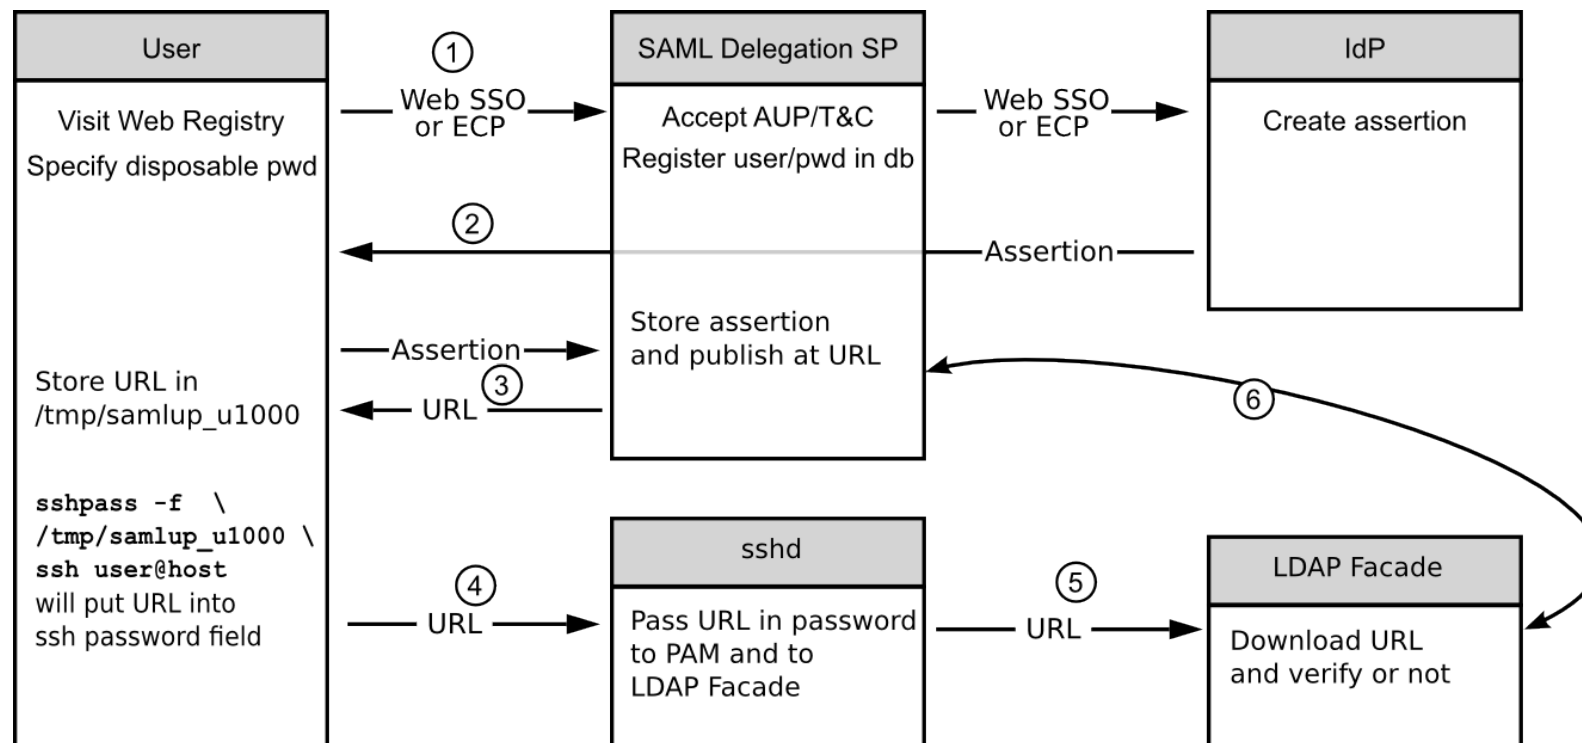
User

Visit Web Registry
Specify disposable pwd

Store URL in
/tmp/samlup_u1000

sshpass -f \
/tmp/samlup_u1000 \
ssh user@host
will put URL into
ssh password field

1
Web SSO
or ECP

2

Assertion
3
URL

4
URL

SAML Delegation SP

Accept AUP/T&C
Register user/pwd in db

Store assertion
and publish at URL

Web SSO
or ECP

Assertion

IdP

Create assertion

6

sshd

Pass URL in password
to PAM and to
LDAP Facade

5
URL

LDAP Facade

Download URL
and verify or not